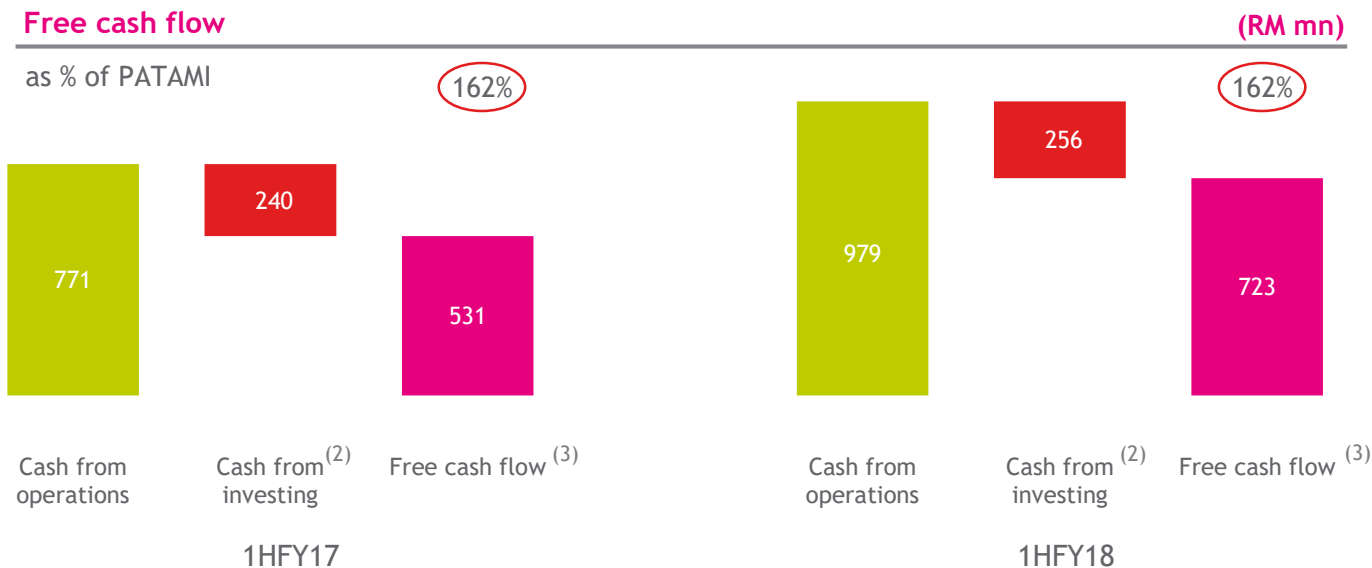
Free cash flow

(RM mn)

as % of PATAMI

162%

771

240

531

Cash from operations

Cash from investing $^{(2)}$

Free cash flow $^{(3)}$

1HFY17

162%

979

256

723

Cash from operations

Cash from investing $^{(2)}$

Free cash flow $^{(3)}$

1HFY18